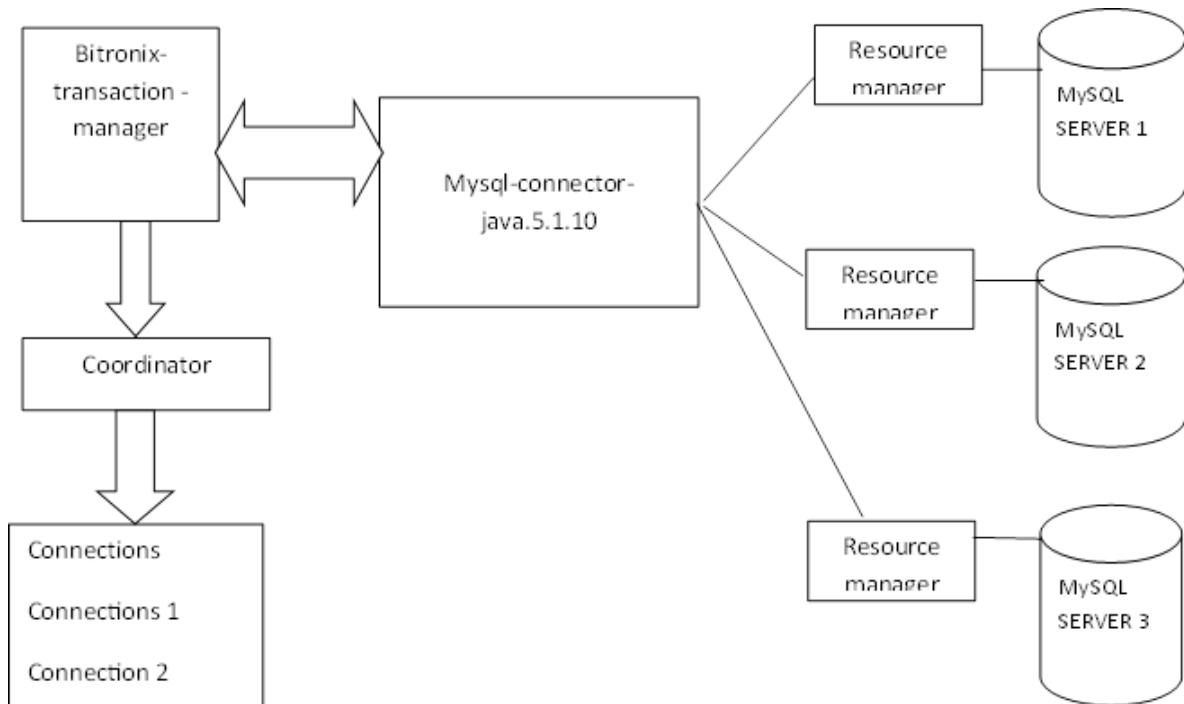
Bitronix-transaction -manager

Mysql-connector-java.5.1.10

Resource manager

MySQL SERVER 1

Resource manager

MySQL SERVER 2

Coordinator

Resource manager

MySQL SERVER 3

Connections

Connections 1

Connection 2